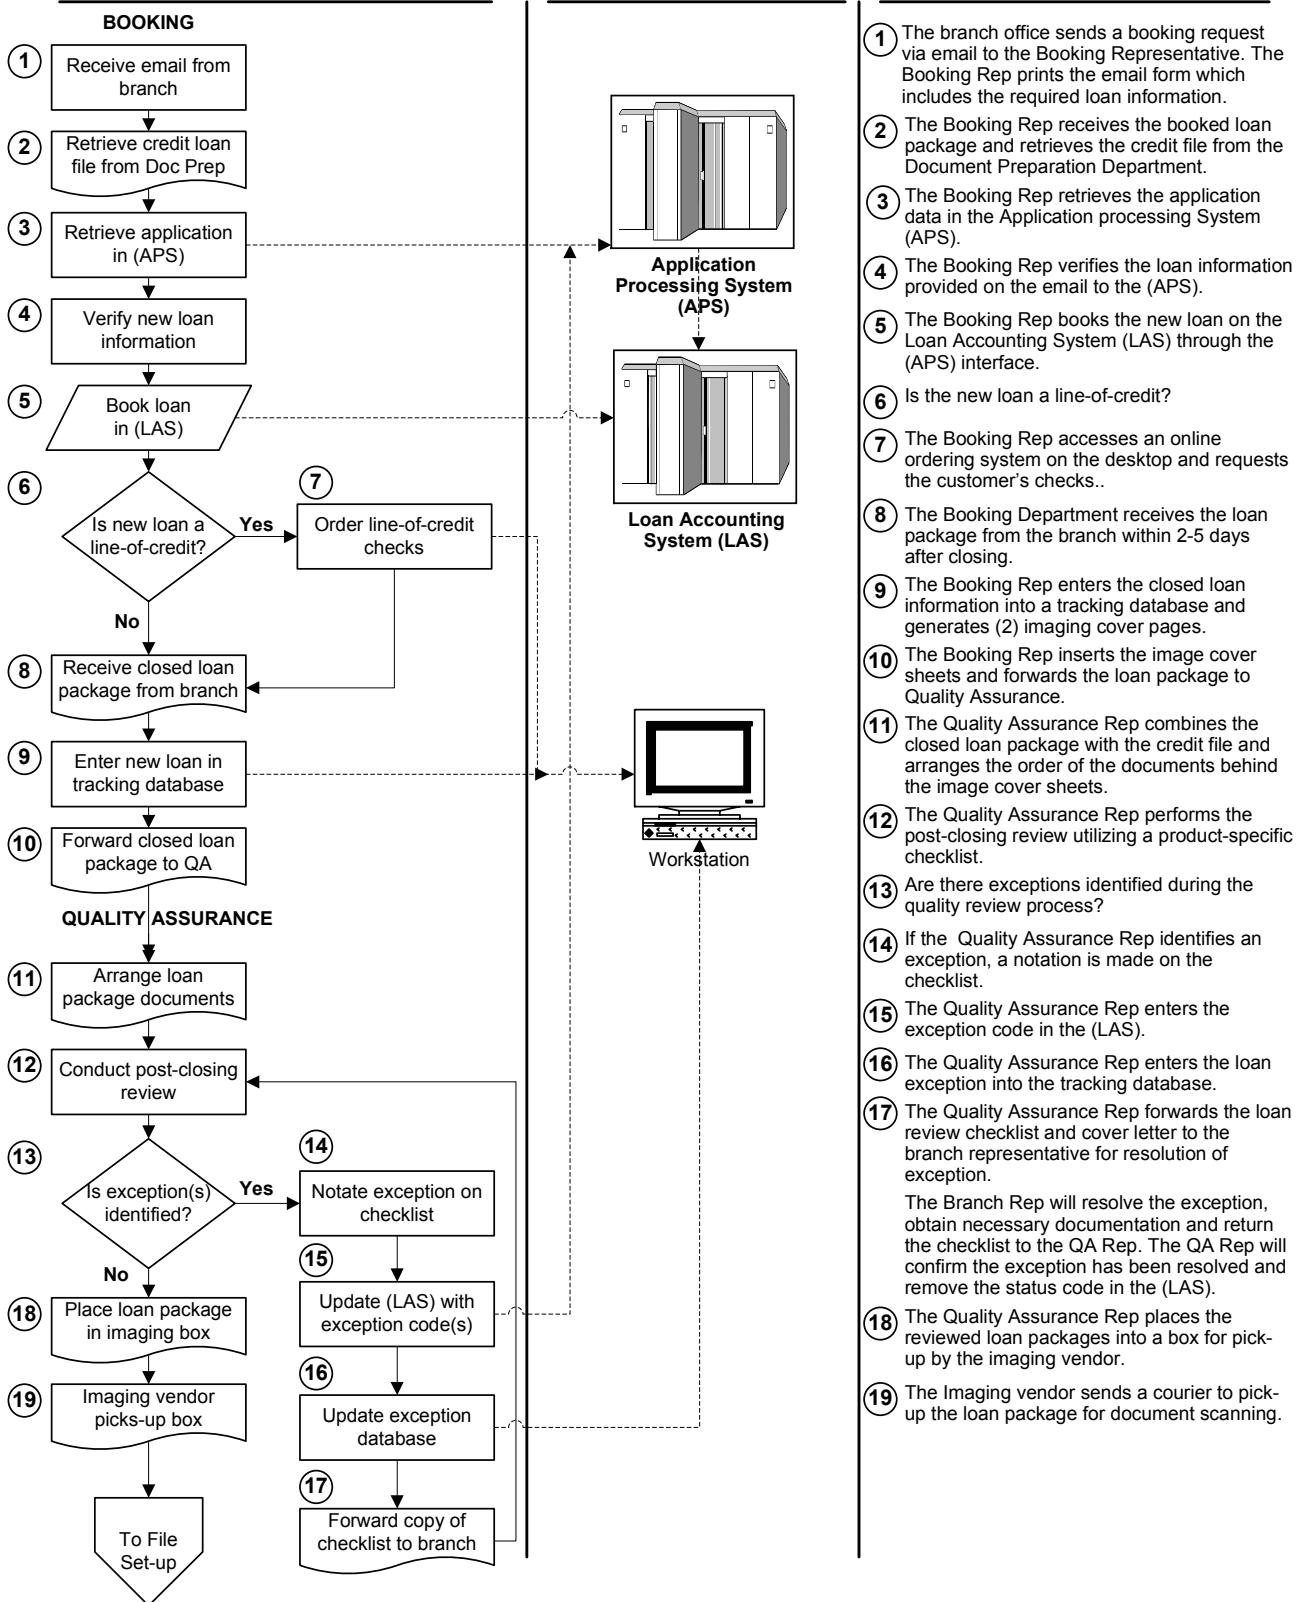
BOOKING

1 Receive email from branch

2 Retrieve credit loan file from Doc Prep

3 Retrieve application in (APS)

4 Verify new loan information

5 Book loan in (LAS)

6 Is new loan a line-of-credit?

Yes

7 Order line-of-credit checks

No

8 Receive closed loan package from branch

9 Enter new loan in tracking database

10 Forward closed loan package to QA

QUALITY ASSURANCE

11 Arrange loan package documents

12 Conduct post-closing review

13 Is exception(s) identified?

Yes

14 Notate exception on checklist

No

15 Update (LAS) with exception code(s)

18 Place loan package in imaging box

16 Update exception database

19 Imaging vendor picks-up box

17 Forward copy of checklist to branch

To File Set-up

Application Processing System (APS)

Loan Accounting System (LAS)

Workstation

1 The branch office sends a booking request via email to the Booking Representative. The Booking Rep prints the email form which includes the required loan information.

2 The Booking Rep receives the booked loan package and retrieves the credit file from the Document Preparation Department.

3 The Booking Rep retrieves the application data in the Application processing System (APS).

4 The Booking Rep verifies the loan information provided on the email to the (APS).

5 The Booking Rep books the new loan on the Loan Accounting System (LAS) through the (APS) interface.

6 Is the new loan a line-of-credit?

7 The Booking Rep accesses an online ordering system on the desktop and requests the customer's checks..

8 The Booking Department receives the loan package from the branch within 2-5 days after closing.

9 The Booking Rep enters the closed loan information into a tracking database and generates (2) imaging cover pages.

10 The Booking Rep inserts the image cover sheets and forwards the loan package to Quality Assurance.

11 The Quality Assurance Rep combines the closed loan package with the credit file and arranges the order of the documents behind the image cover sheets.

12 The Quality Assurance Rep performs the post-closing review utilizing a product-specific checklist.

13 Are there exceptions identified during the quality review process?

14 If the Quality Assurance Rep identifies an exception, a notation is made on the checklist.

15 The Quality Assurance Rep enters the exception code in the (LAS).

16 The Quality Assurance Rep enters the loan exception into the tracking database.

17 The Quality Assurance Rep forwards the loan review checklist and cover letter to the branch representative for resolution of exception.

The Branch Rep will resolve the exception, obtain necessary documentation and return the checklist to the QA Rep. The QA Rep will confirm the exception has been resolved and remove the status code in the (LAS).

18 The Quality Assurance Rep places the reviewed loan packages into a box for pick-up by the imaging vendor.

19 The Imaging vendor sends a courier to pick-up the loan package for document scanning.